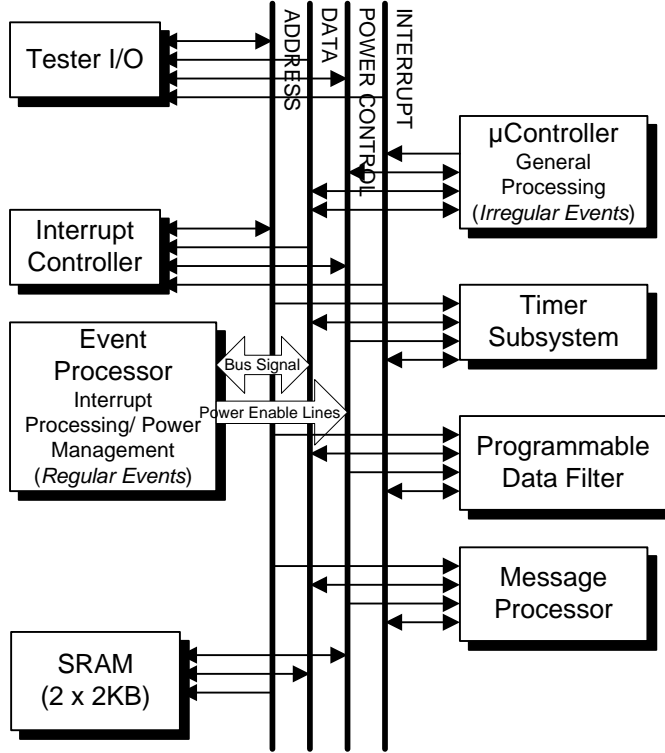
ADDRESS
DATA
POWER CONTROL
INTERRUPT

Tester I/O

µController
General
Processing
(Irregular Events)

Interrupt
Controller

Timer
Subsystem

Event
Processor
Interrupt
Processing/ Power
Management
(Regular Events)

Bus Signal

Power Enable Lines

Programmable
Data Filter

Message
Processor

SRAM
(2 x 2KB)